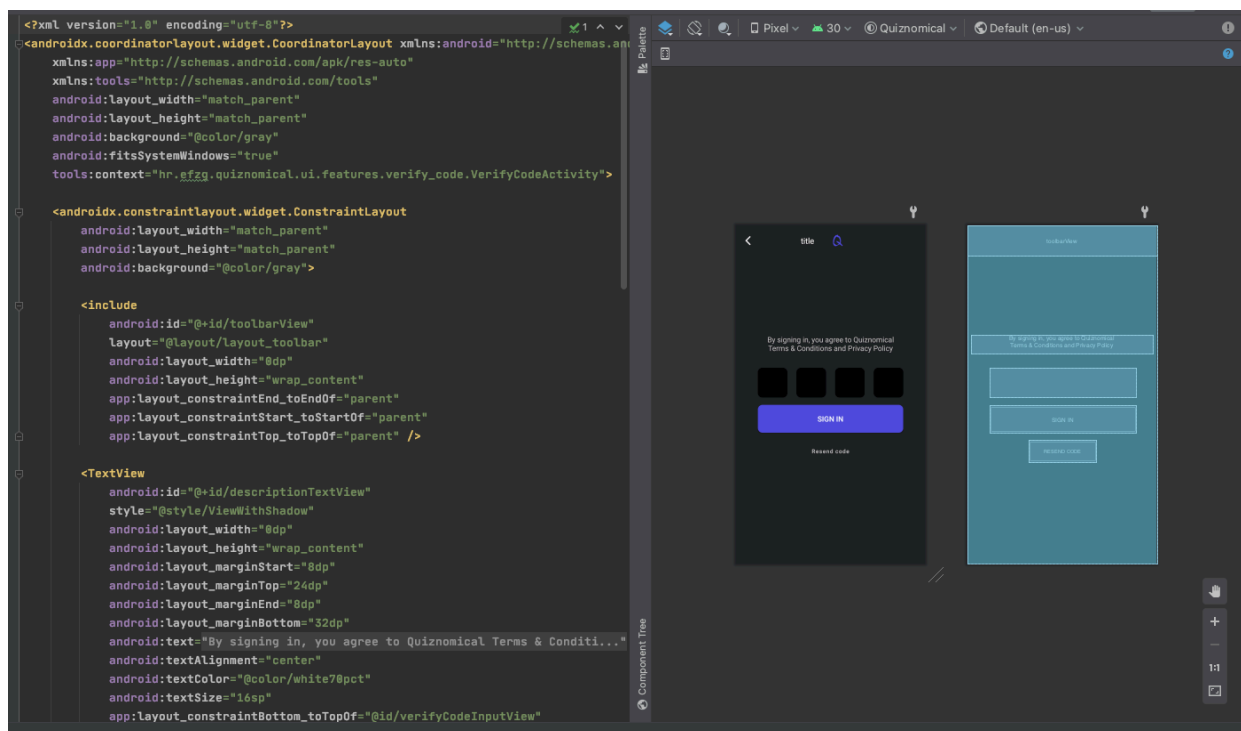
<?xml version="1.0" encoding="utf-8"?>
<androidx.coordinatorlayout.widget.CoordinatorLayout xmlns:android="http://schemas.an
xmlns:app="http://schemas.android.com/apk/res-auto"
xmlns:tools="http://schemas.android.com/tools"
android:layout_width="match_parent"
android:layout_height="match_parent"
android:background="@color/gray"
android:fitsSystemWindows="true"
tools:context="hr.efzg.quiznomical.ui.features.verify_code.VerifyCodeActivity">

<androidx.constraintlayout.widget.ConstraintLayout
android:layout_width="match_parent"
android:layout_height="match_parent"
android:background="@color/gray">

<include
android:id="@+id/toolbarView"
layout="@layout/layout_toolbar"
android:layout_width="0dp"
android:layout_height="wrap_content"
app:layout_constraintEnd_toEndOf="parent"
app:layout_constraintStart_toStartOf="parent"
app:layout_constraintTop_toTopOf="parent" />

<TextView
android:id="@+id/descriptionTextView"
style="@style/ViewWithShadow"
android:layout_width="0dp"
android:layout_height="wrap_content"
android:layout_marginStart="8dp"
android:layout_marginTop="24dp"
android:layout_marginEnd="8dp"
android:layout_marginBottom="32dp"
android:text="By signing in, you agree to Quiznomical Terms & Conditi..."
android:textAlignment="center"
android:textColor="@color/white70pct"
android:textSize="16sp"
app:layout_constraintBottom_toTopOf="@id/verifyCodeInputView"

1
Palette
Pixel 30 Quiznomical Default (en-us)

title
By signing in, you agree to Quiznomical Terms & Conditions and Privacy Policy
SIGN IN
Resend code

toolbarView
By signing in, you agree to Quiznomical Terms & Conditions and Privacy Policy
SIGN IN
RESEND CODE

Component Tree
1:1